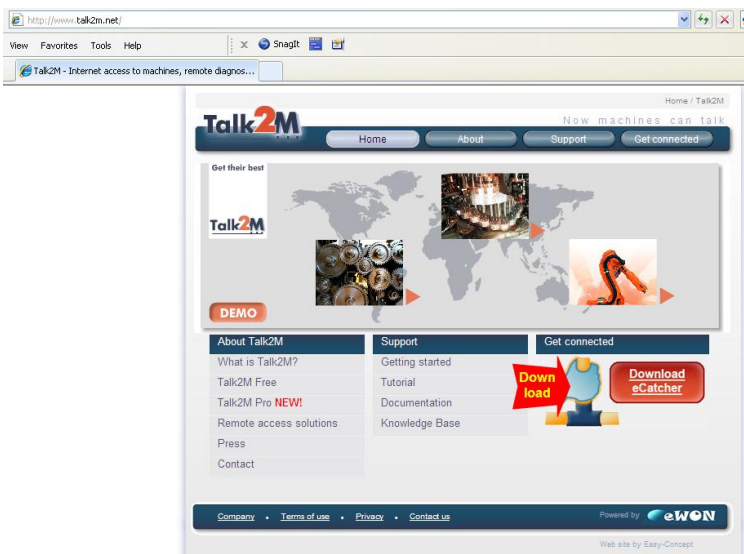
http://www.talk2m.net/

View Favorites Tools Help

SnagIt

Talk2M - Internet access to machines, remote diagnos...

Home / Talk2M

Talk2M

Now machines can talk

Home | About | Support | Get connected

Get their best

Talk2M

DEMO

About Talk2M
What is Talk2M?
Talk2M Free
Talk2M Pro NEW!
Remote access solutions
Press
Contact

Support
Getting started
Tutorial
Documentation
Knowledge Base

Get connected
Down load
Download eCatcher

Company • Terms of use • Privacy • Contact us

Powered by eWON

Web site by Easy-Concept